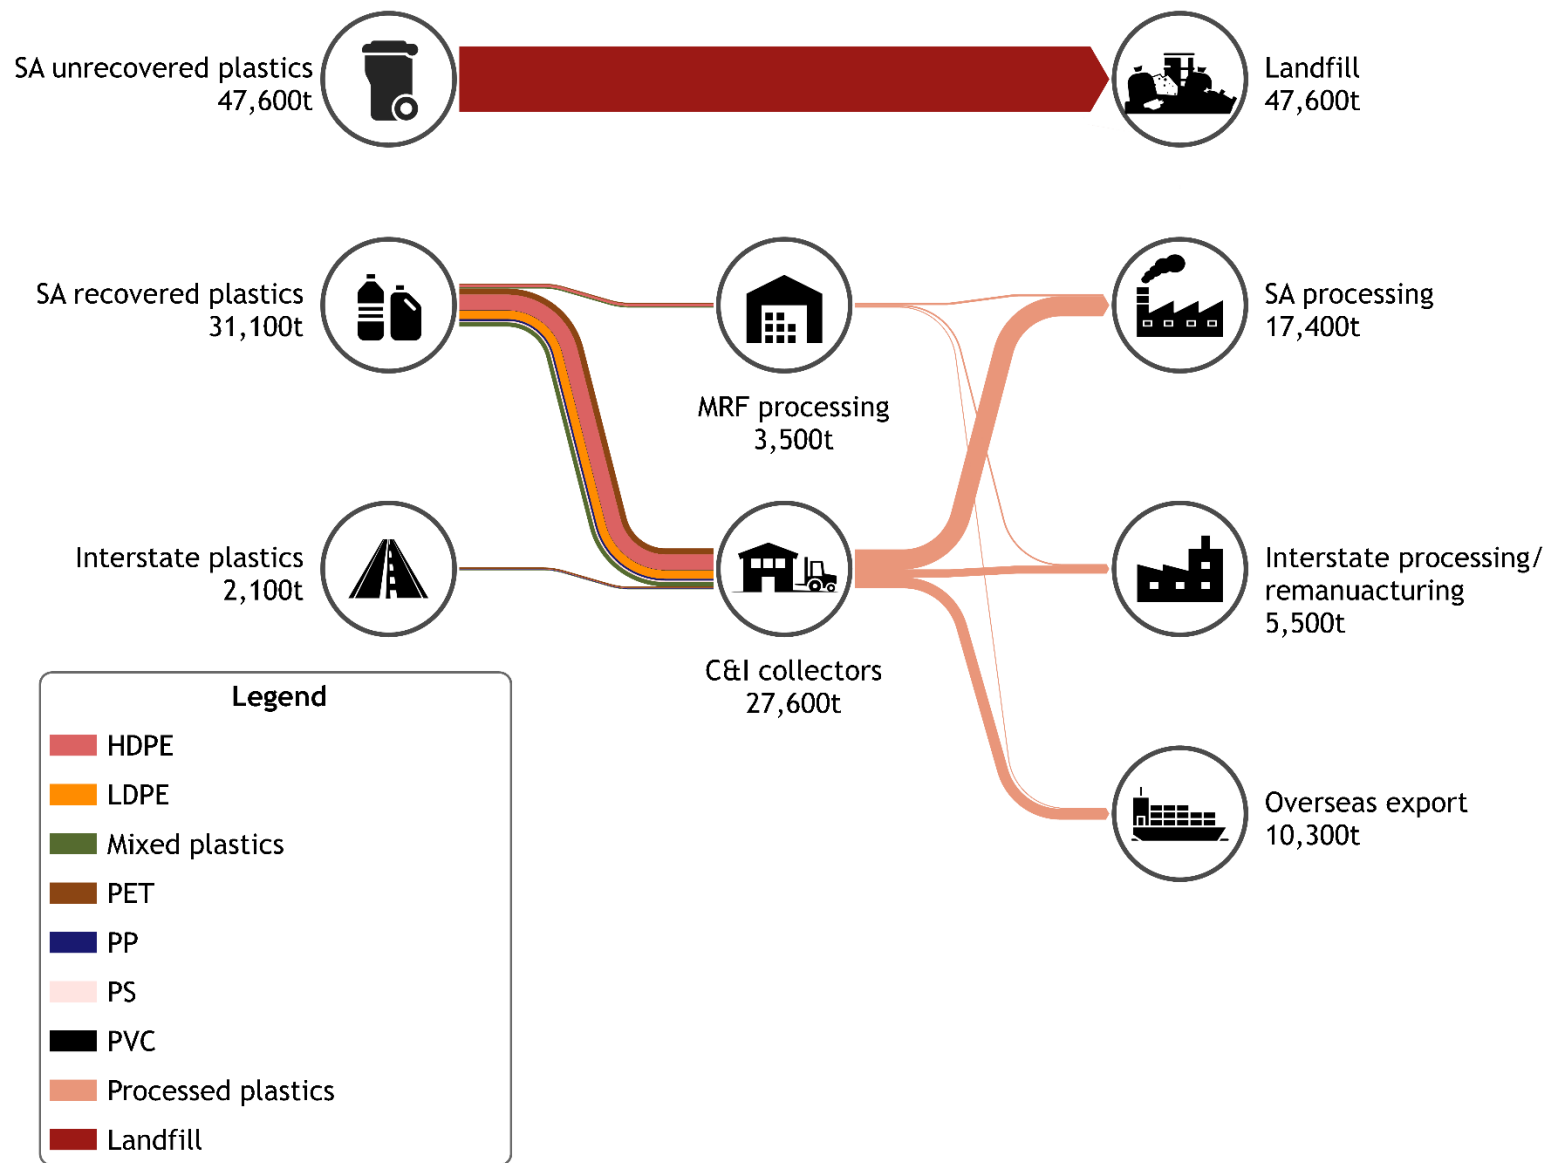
SA unrecovered plastics
47,600t

Landfill
47,600t

SA recovered plastics
31,100t

MRF processing
3,500t

SA processing
17,400t

Interstate plastics
2,100t

C&I collectors
27,600t

Interstate processing/
remanuacturing
5,500t

Overseas export
10,300t

Legend
HDPE
LDPE
Mixed plastics
PET
PP
PS
PVC
Processed plastics
Landfill